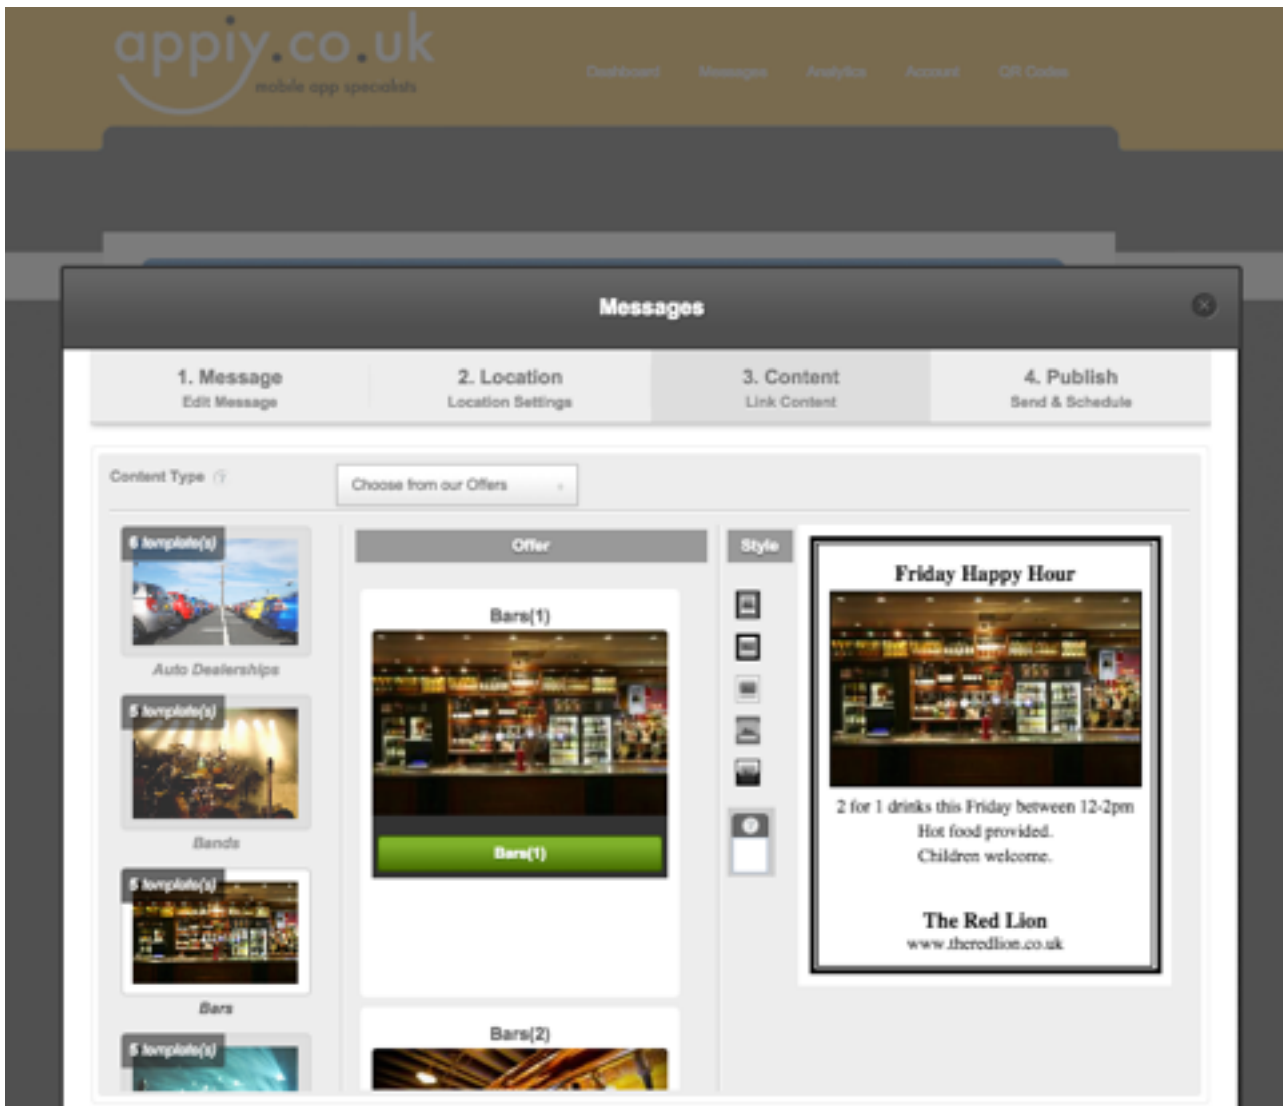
appiy.co.uk
mobile app specialists

Dashboard Messages Analytics Account QR Codes

Messages

1. Message
Edit Message

2. Location
Location Settings

3. Content
Link Content

4. Publish
Send & Schedule

Content Type

Choose from our Offers

6 template(s)
Auto Dealerships

5 template(s)
Bands

5 template(s)
Bars

5 template(s)

Offer

Bars(1)

Bars(1)

Bars(2)

Style

Friday Happy Hour

2 for 1 drinks this Friday between 12-2pm
Hot food provided.
Children welcome.

The Red Lion
www.theredlion.co.uk